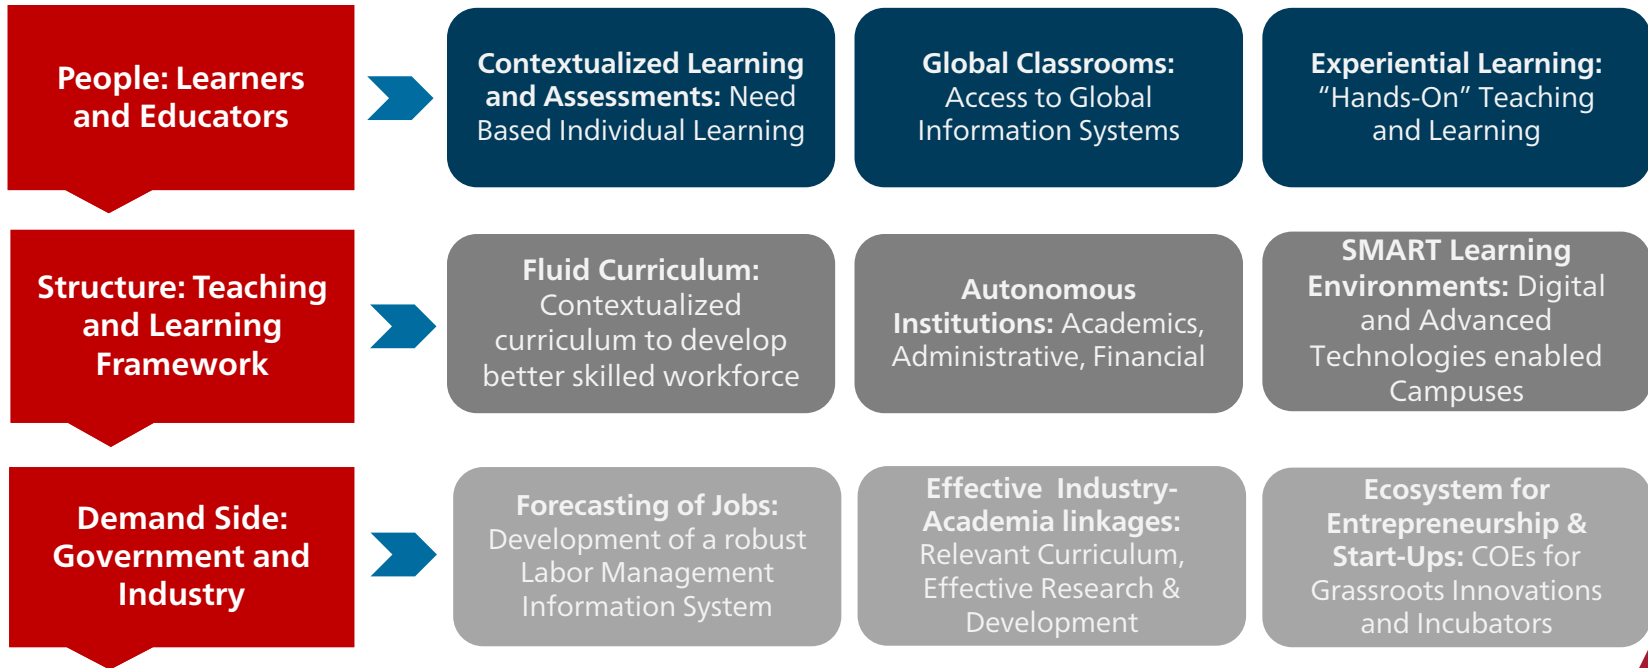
People: Learners and Educators

Contextualized Learning and Assessments: Need Based Individual Learning

Global Classrooms: Access to Global Information Systems

Experiential Learning: “Hands-On” Teaching and Learning

Structure: Teaching and Learning Framework

Fluid Curriculum: Contextualized curriculum to develop better skilled workforce

Autonomous Institutions: Academics, Administrative, Financial

SMART Learning Environments: Digital and Advanced Technologies enabled Campuses

Demand Side: Government and Industry

Forecasting of Jobs: Development of a robust Labor Management Information System

Effective Industry-Academia linkages: Relevant Curriculum, Effective Research & Development

Ecosystem for Entrepreneurship & Start-Ups: COEs for Grassroots Innovations and Incubators